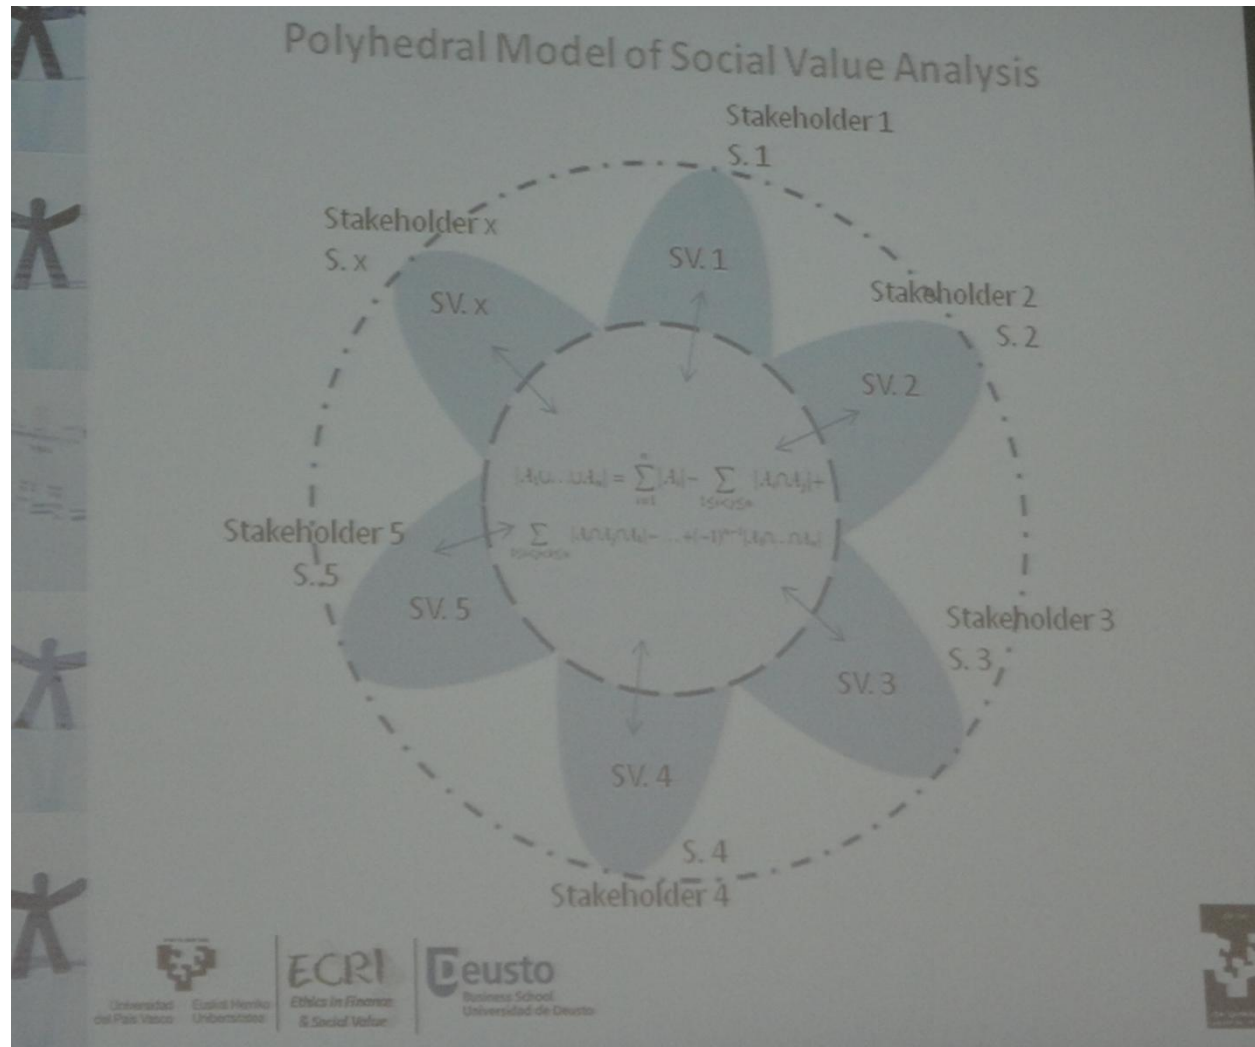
Polyhedral Model of Social Value Analysis

Stakeholder 1
S. 1

SV. 1

Stakeholder x
S. x

SV. x

Stakeholder 2
S. 2

SV. 2

$|A_1 \cup \ldots \cup A_n| = \sum_{i=1}^{n} |A_i| - \sum_{1 \le i < j \le n} |A_i \cap A_j| +$

$\sum_{1 \le i < j < k \le n} |A_i \cap A_j \cap A_k| - \ldots + (-1)^{n-1} |A_1 \cap \ldots \cap A_n|$

Stakeholder 5
S. 5

SV. 5

Stakeholder 3
S. 3

SV. 3

SV. 4

S. 4
Stakeholder 4

Universidad del País Vasco Euskal Herriko Unibertsitatea

ECRI
Ethics in Finance & Social Value

Deusto
Business School
Universidad de Deusto